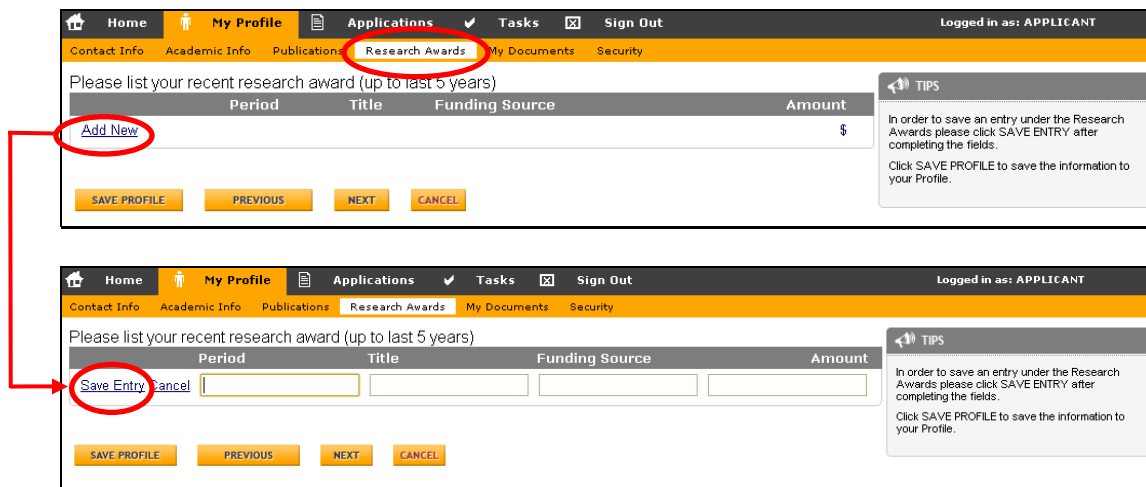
Home My Profile Applications Tasks Sign Out Logged in as: APPLICANT

Contact Info Academic Info Publications Research Awards My Documents Security

Please list your recent research award (up to last 5 years)

| Period | Title | Funding Source | Amount |
|---|---|---|---|
| Add New | | | $ |

TIPS

In order to save an entry under the Research Awards please click SAVE ENTRY after completing the fields.

Click SAVE PROFILE to save the information to your Profile.

SAVE PROFILE PREVIOUS NEXT CANCEL

Home My Profile Applications Tasks Sign Out Logged in as: APPLICANT

Contact Info Academic Info Publications Research Awards My Documents Security

Please list your recent research award (up to last 5 years)

| Period | Title | Funding Source | Amount |
|---|---|---|---|
| Save Entry Cancel | | | |

TIPS

In order to save an entry under the Research Awards please click SAVE ENTRY after completing the fields.

Click SAVE PROFILE to save the information to your Profile.

SAVE PROFILE PREVIOUS NEXT CANCEL